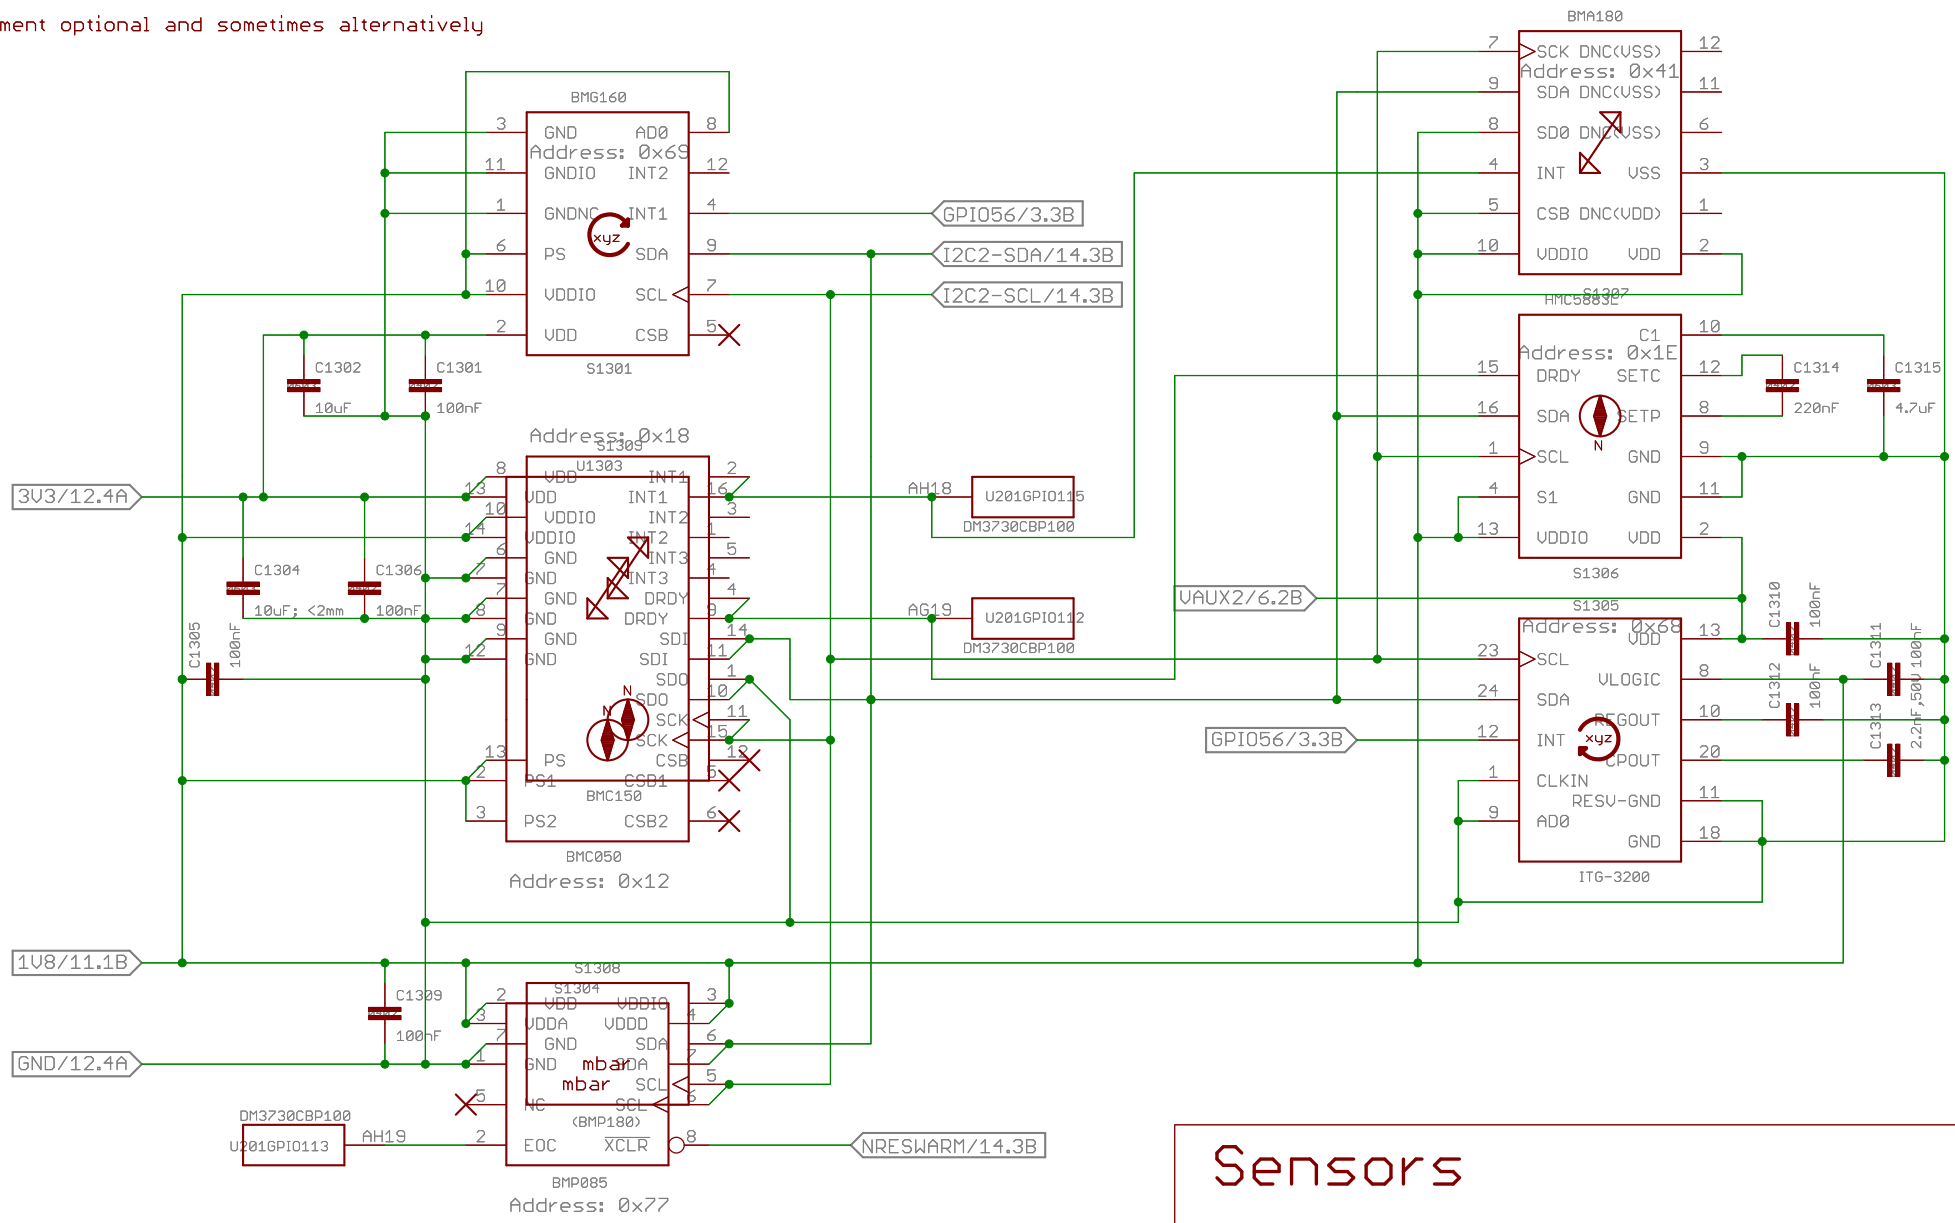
ment optional and sometimes alternatively

BMG160
3 GND AD0 8
Address: 0x69
11 GNDIO INT2 12
1 GNDNC INT1 4
6 PS SDA 9
10 VDDIO SCL 7
2 VDD CSB 5
S1301
xyz

GPIO56/3.3B
I2C2-SDA/14.3B
I2C2-SCL/14.3B

C1302 10uF
C1301 100nF

Address: 0x18
S1309
U1303
8 VDD INT1 2
13 VDD INT1 16
10 VDDIO INT2 3
14 VDDIO INT2 1
6 GND INT3 5
7 GND INT3 4
7 GND DRDY 4
8 GND DRDY 9
9 GND SDI 14
12 GND SDI 11
SDO 1
SDO 10
SCK 11
SCK 15
13 PS CSB 12
2 PS1 CSB1 5
3 PS2 CSB2 6
BMC150
BMC050
Address: 0x12

3V3/12.4A
C1304 10uF; <2mm
C1306 100nF
C1305 100nF

AH18 U201GPIO115 DM3730CBP100
AG19 U201GPIO112 DM3730CBP100

BMA180
7 SCK DNC(VSS) 12
Address: 0x41
9 SDA DNC(VSS) 11
8 SDO DNC(VSS) 6
4 INT VSS 3
5 CSB DNC(VDD) 1
10 VDDIO VDD 2

HMC5883L S1307
C1 10
Address: 0x1E
15 DRDY SETC 12
16 SDA SETP 8
1 SCL GND 9
4 S1 GND 11
13 VDDIO VDD 2
S1306
N
C1314 220nF
C1315 4.7uF

VAUX2/6.2B
S1305
Address: 0x68
VDD 13
23 SCL VLOGIC 8
24 SDA REGOUT 10
GPIO56/3.3B
12 INT CPOUT 20
1 CLKIN RESV-GND 11
9 AD0 GND 18
ITG-3200
xyz
C1310 100nF
C1311 100nF
C1312 100nF
C1313 2.2nF,50V

1V8/11.1B
GND/12.4A
C1309 100nF

S1308
S1304
2 VDD VDDIO 3
3 VDDA VDDD 4
GND SDA 6
1 GND SDA 7
mbar
mbar SCL 5
5 NC SCL 6
(BMP180)
DM3730CBP100
U201GPIO113 AH19 2 EOC XCLR 8
NRESWARM/14.3B
BMP085
Address: 0x77

Sensors